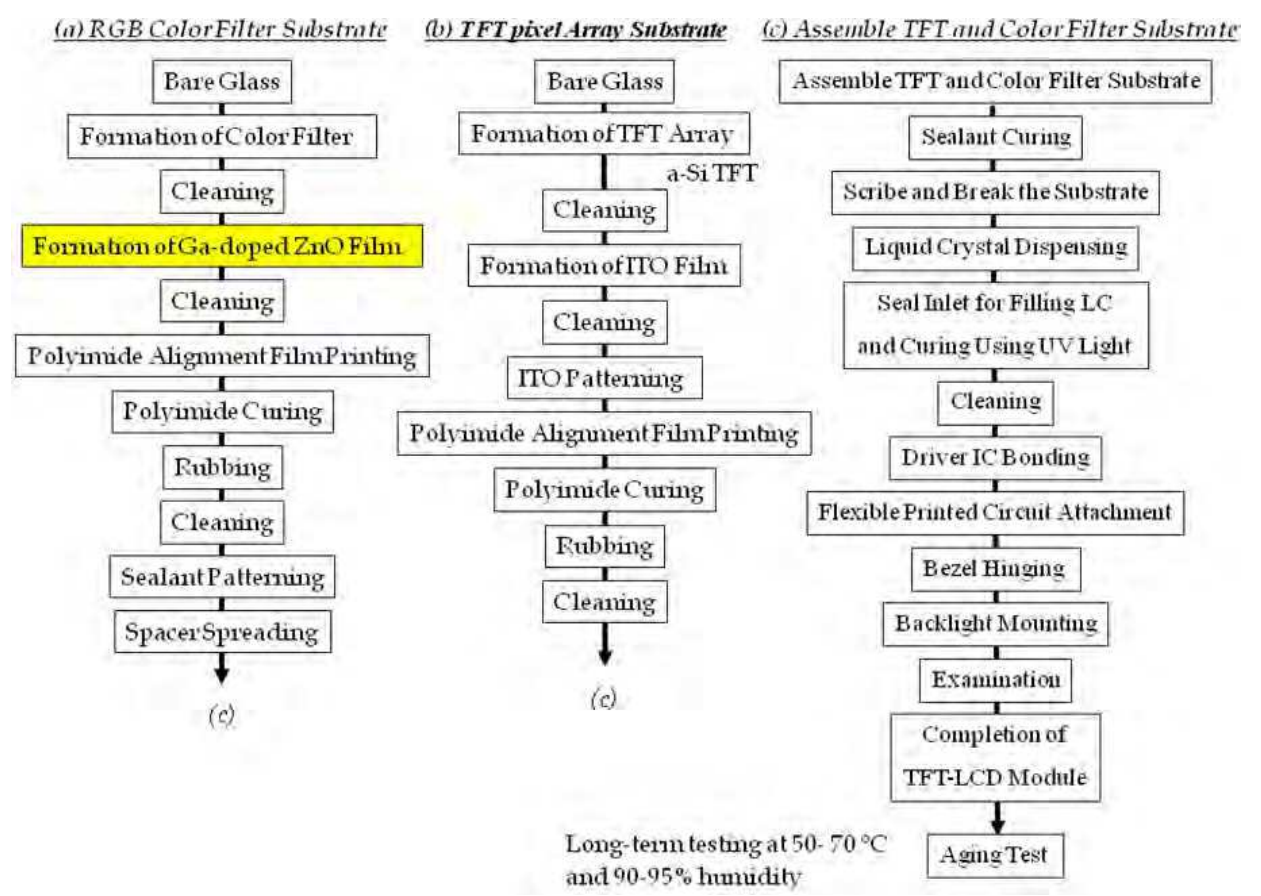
(a) RGB Color Filter Substrate

Bare Glass

Formation of Color Filter

Cleaning

Formation of Ga-doped ZnO Film

Cleaning

Polyimide Alignment Film Printing

Polyimide Curing

Rubbing

Cleaning

Sealant Patterning

Spacer Spreading

(c)

(b) TFT pixel Array Substrate

Bare Glass

Formation of TFT Array

a-Si TFT

Cleaning

Formation of ITO Film

Cleaning

ITO Patterning

Polyimide Alignment Film Printing

Polyimide Curing

Rubbing

Cleaning

(c)

(c) Assemble TFT and Color Filter Substrate

Assemble TFT and Color Filter Substrate

Sealant Curing

Scribe and Break the Substrate

Liquid Crystal Dispensing

Seal Inlet for Filling LC and Curing Using UV Light

Cleaning

Driver IC Bonding

Flexible Printed Circuit Attachment

Bezel Hinging

Backlight Mounting

Examination

Completion of TFT-LCD Module

Aging Test

Long-term testing at 50- 70 °C and 90-95% humidity